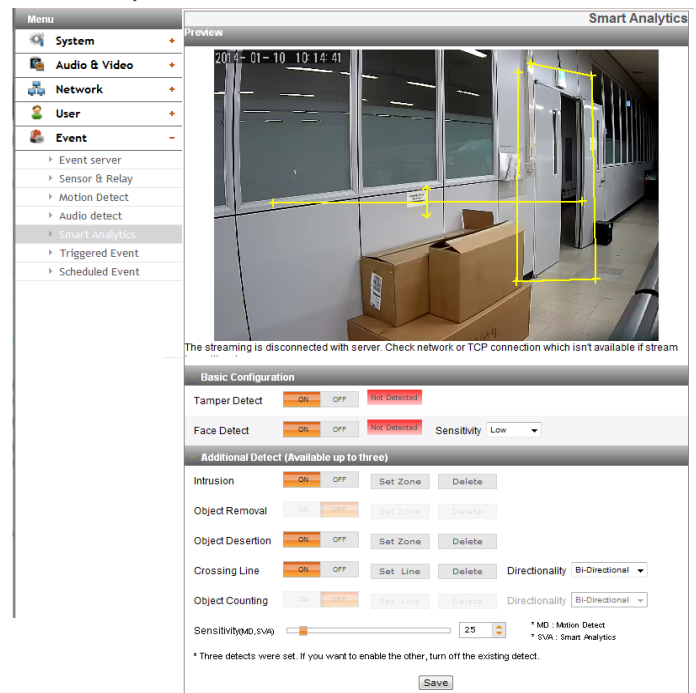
Menu

System +

Audio & Video +

Network +

User +

Event −

Event server

Sensor & Relay

Motion Detect

Audio detect

Smart Analytics

Triggered Event

Scheduled Event

Smart Analytics

Preview

2014-01-10 10:14:41

The streaming is disconnected with server. Check network or TCP connection which isn't available if stream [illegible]

Basic Configuration

Tamper Detect ON OFF Not Detected

Face Detect ON OFF Not Detected Sensitivity Low

Additional Detect (Available up to three)

Intrusion ON OFF Set Zone Delete

Object Removal ON OFF Set Zone Delete

Object Desertion ON OFF Set Zone Delete

Crossing Line ON OFF Set Line Delete Directionality Bi-Directional

Object Counting ON OFF Set Line Delete Directionality Bi-Directional

Sensitivity(MD, SVA) 25

* MD : Motion Detect
* SVA : Smart Analytics

* Three detects were set. If you want to enable the other, turn off the existing detect.

Save